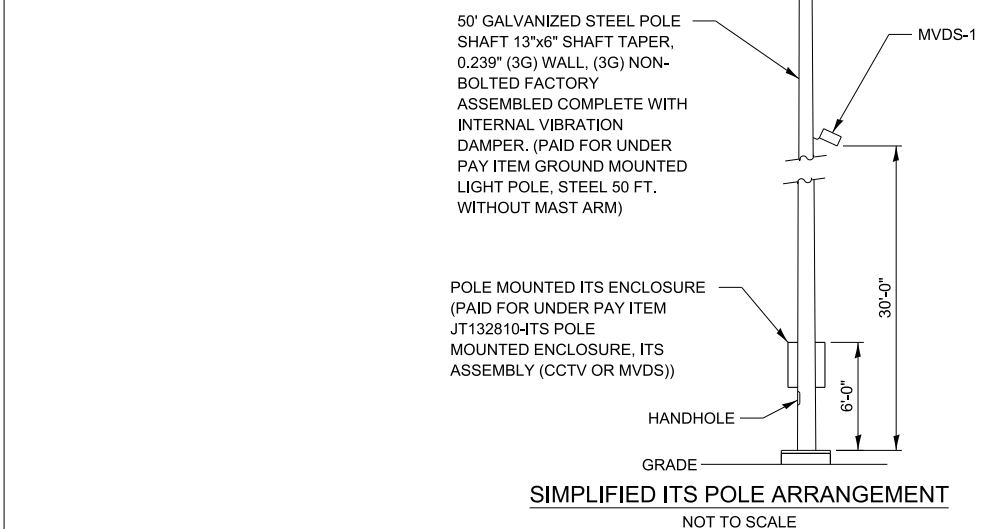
50' GALVANIZED STEEL POLE SHAFT 13"x6" SHAFT TAPER, 0.239" (3G) WALL, (3G) NON-BOLTED FACTORY ASSEMBLED COMPLETE WITH INTERNAL VIBRATION DAMPER. (PAID FOR UNDER PAY ITEM GROUND MOUNTED LIGHT POLE, STEEL 50 FT. WITHOUT MAST ARM)

MVDS-1

POLE MOUNTED ITS ENCLOSURE (PAID FOR UNDER PAY ITEM JT132810-ITS POLE MOUNTED ENCLOSURE, ITS ASSEMBLY (CCTV OR MVDS))

30'-0"

6'-0"

HANDHOLE

GRADE

SIMPLIFIED ITS POLE ARRANGEMENT

NOT TO SCALE